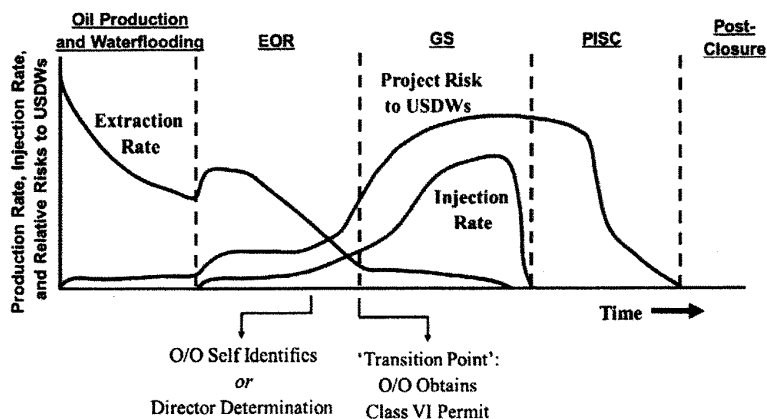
Oil Production and Waterflooding

EOR

GS

PISC

Post-Closure

Production Rate, Injection Rate, and Relative Risks to USDWs

Project Risk to USDWs

Extraction Rate

Injection Rate

Time

O/O Self Identifies
*or*
Director Determination

'Transition Point':
O/O Obtains
Class VI Permit